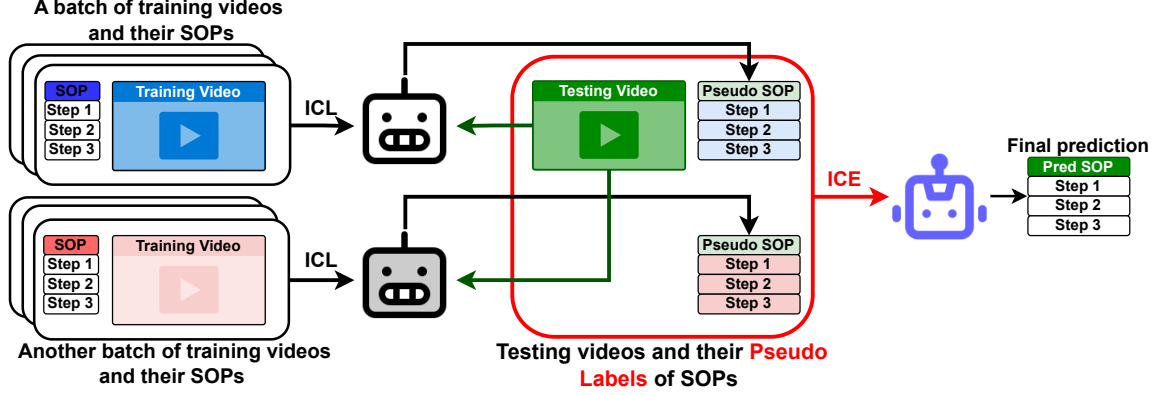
A batch of training videos and their SOPs

SOP
Step 1
Step 2
Step 3

Training Video

ICL

Testing Video

Pseudo SOP
Step 1
Step 2
Step 3

ICE

Final prediction

Pred SOP
Step 1
Step 2
Step 3

SOP
Step 1
Step 2
Step 3

Training Video

ICL

Pseudo SOP
Step 1
Step 2
Step 3

Another batch of training videos and their SOPs

Testing videos and their Pseudo Labels of SOPs